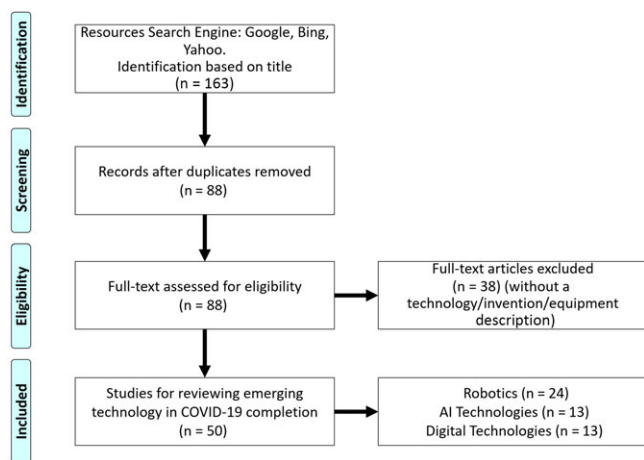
Identification

Resources Search Engine: Google, Bing, Yahoo.
Identification based on title
(n = 163)

Screening

Records after duplicates removed
(n = 88)

Eligibility

Full-text assessed for eligibility
(n = 88)

Full-text articles excluded
(n = 38) (without a technology/invention/equipment description)

Included

Studies for reviewing emerging technology in COVID-19 completion
(n = 50)

Robotics (n = 24)
AI Technologies (n = 13)
Digital Technologies (n = 13)